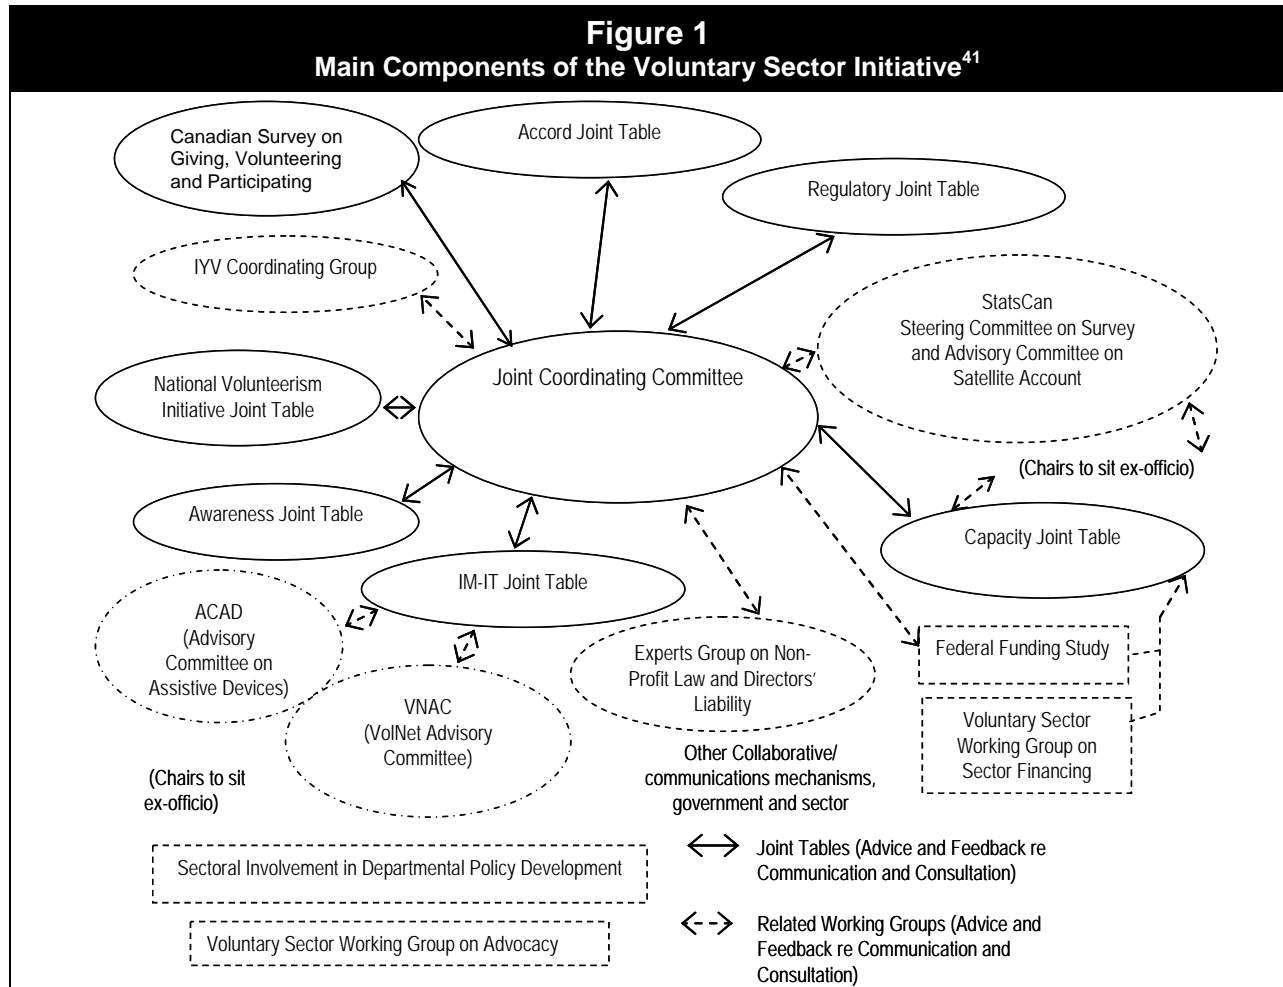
**Figure 1**
**Main Components of the Voluntary Sector Initiative$^{41}$**

Canadian Survey on Giving, Volunteering and Participating

Accord Joint Table

Regulatory Joint Table

IYV Coordinating Group

StatsCan Steering Committee on Survey and Advisory Committee on Satellite Account

National Volunteerism Initiative Joint Table

Joint Coordinating Committee

(Chairs to sit ex-officio)

Awareness Joint Table

Capacity Joint Table

IM-IT Joint Table

ACAD (Advisory Committee on Assistive Devices)

Experts Group on Non-Profit Law and Directors' Liability

Federal Funding Study

Voluntary Sector Working Group on Sector Financing

VNAC (VolNet Advisory Committee)

(Chairs to sit ex-officio)

Other Collaborative/ communications mechanisms, government and sector

Sectoral Involvement in Departmental Policy Development

Voluntary Sector Working Group on Advocacy

Joint Tables (Advice and Feedback re Communication and Consultation)

Related Working Groups (Advice and Feedback re Communication and Consultation)